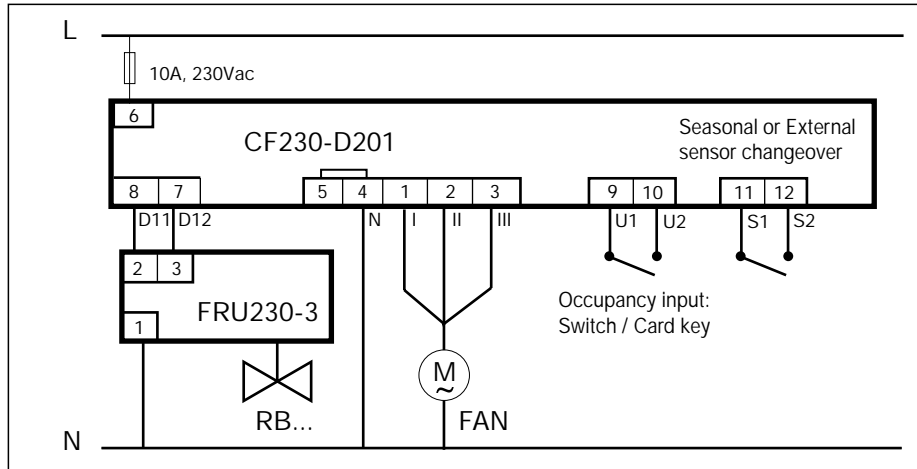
L

10A, 230Vac

6

CF230-D201

Seasonal or External sensor changeover

8 7

5 4 1 2 3

9 10

11 12

D11 D12

N I II III

U1 U2

S1 S2

2 3

FRU230-3

1

Occupancy input: Switch / Card key

M
~

RB...

FAN

N